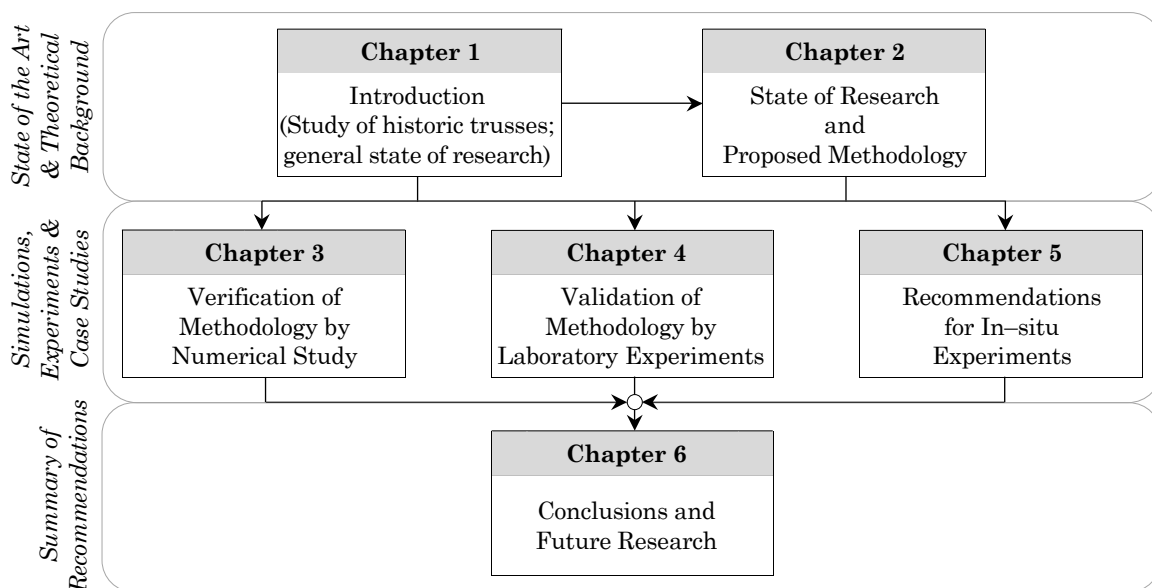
State of the Art & Theoretical Background

Chapter 1

Introduction (Study of historic trusses; general state of research)

Chapter 2

State of Research and Proposed Methodology

Simulations, Experiments & Case Studies

Chapter 3

Verification of Methodology by Numerical Study

Chapter 4

Validation of Methodology by Laboratory Experiments

Chapter 5

Recommendations for In–situ Experiments

Summary of Recommendations

Chapter 6

Conclusions and Future Research